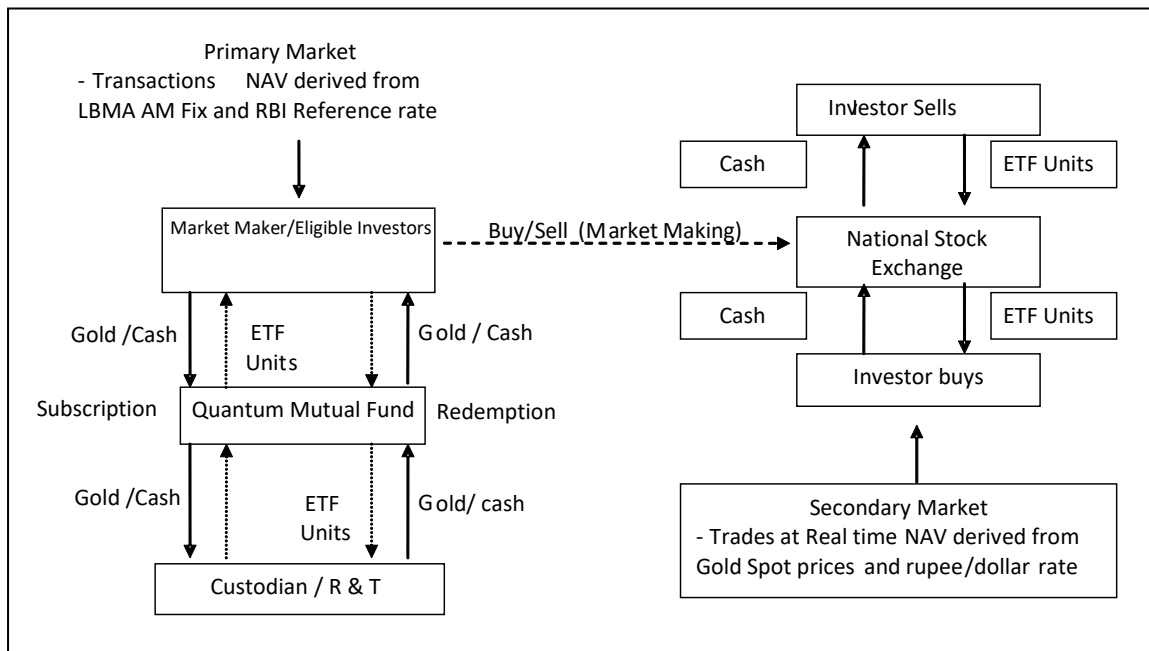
Primary Market
- Transactions NAV derived from LBMA AM Fix and RBI Reference rate

Market Maker/Eligible Investors

Buy/Sell (Market Making)

Gold /Cash

ETF Units

Gold / Cash

Subscription

Quantum Mutual Fund

Redemption

Gold /Cash

ETF Units

Gold/ cash

Custodian / R & T

Investor Sells

Cash

ETF Units

National Stock Exchange

Cash

ETF Units

Investor buys

Secondary Market
- Trades at Real time NAV derived from Gold Spot prices and rupee/dollar rate